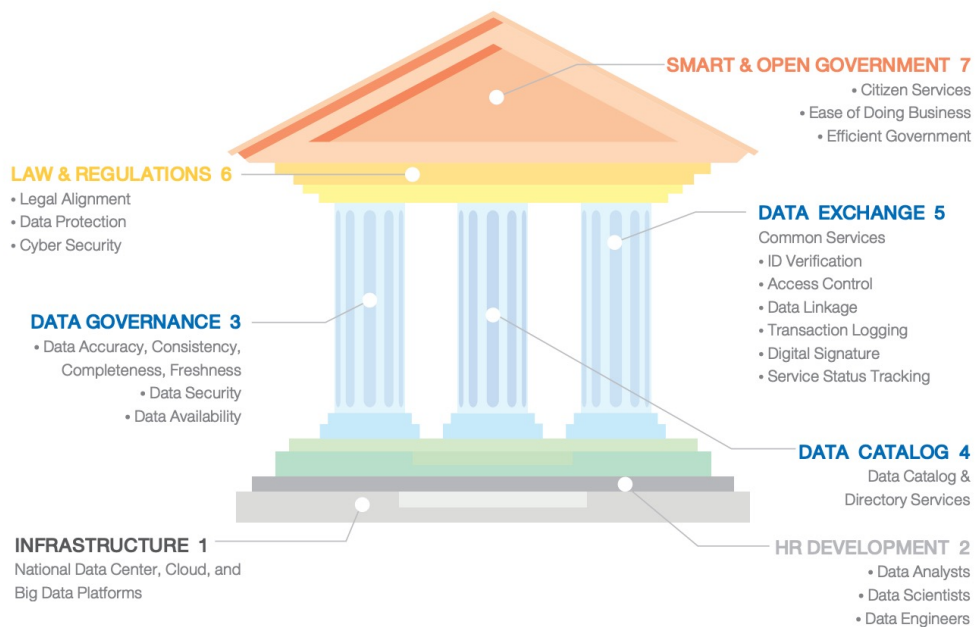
SMART & OPEN GOVERNMENT 7
• Citizen Services
• Ease of Doing Business
• Efficient Government

LAW & REGULATIONS 6
• Legal Alignment
• Data Protection
• Cyber Security

DATA EXCHANGE 5
Common Services
• ID Verification
• Access Control
• Data Linkage
• Transaction Logging
• Digital Signature
• Service Status Tracking

DATA GOVERNANCE 3
• Data Accuracy, Consistency, Completeness, Freshness
• Data Security
• Data Availability

DATA CATALOG 4
Data Catalog & Directory Services

INFRASTRUCTURE 1
National Data Center, Cloud, and Big Data Platforms

HR DEVELOPMENT 2
• Data Analysts
• Data Scientists
• Data Engineers